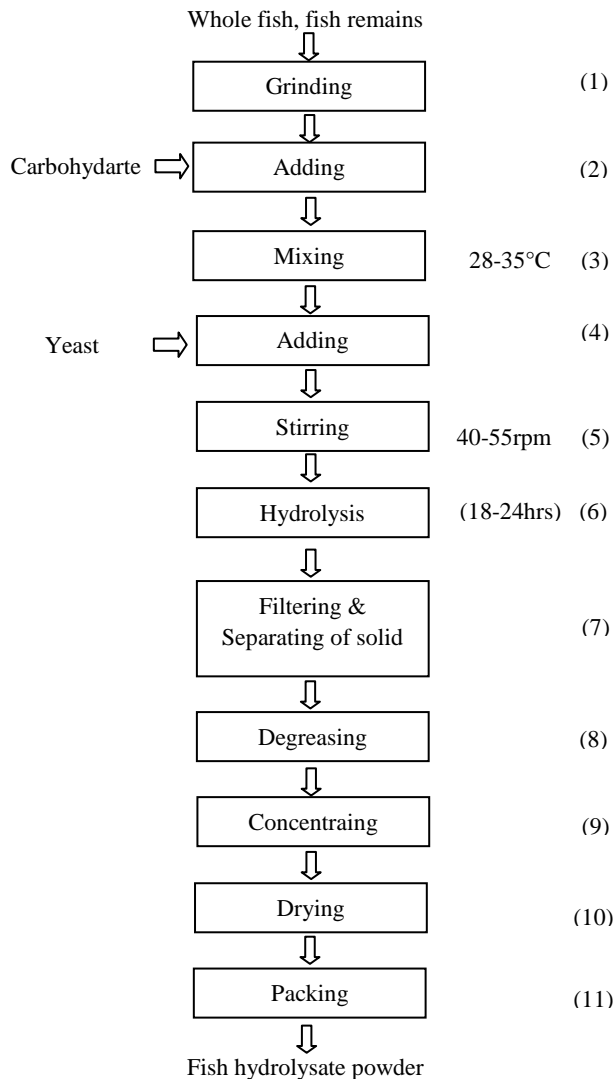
Whole fish, fish remains

Grinding (1)

Carbohydarte

Adding (2)

Mixing 28-35°C (3)

Yeast

Adding (4)

Stirring 40-55rpm (5)

Hydrolysis (18-24hrs) (6)

Filtering & Separating of solid (7)

Degreasing (8)

Concentraing (9)

Drying (10)

Packing (11)

Fish hydrolysate powder